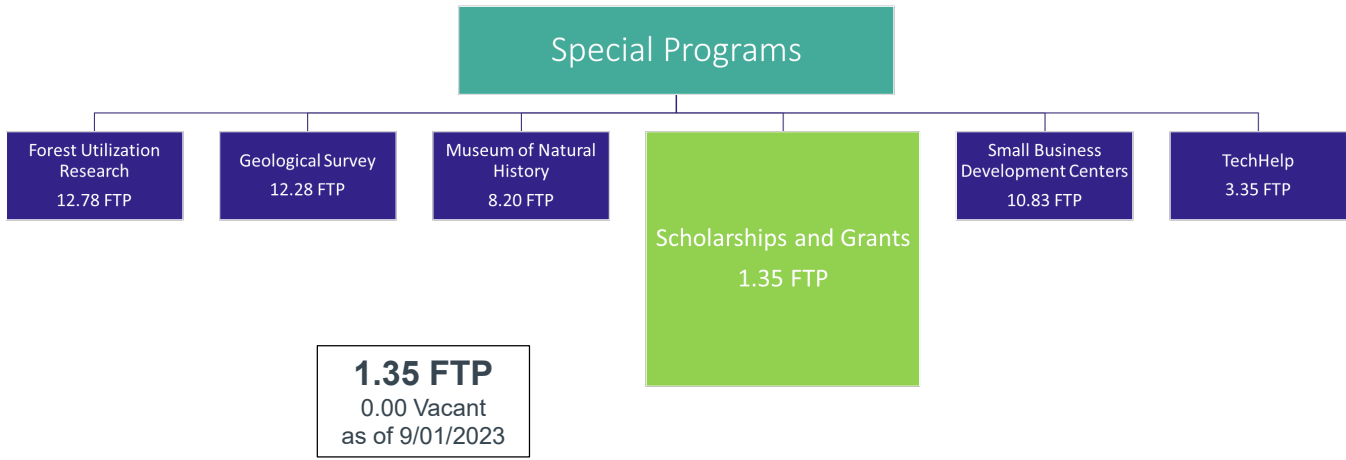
Special Programs

Forest Utilization Research
12.78 FTP

Geological Survey
12.28 FTP

Museum of Natural History
8.20 FTP

Scholarships and Grants
1.35 FTP

Small Business Development Centers
10.83 FTP

TechHelp
3.35 FTP

1.35 FTP
0.00 Vacant
as of 9/01/2023